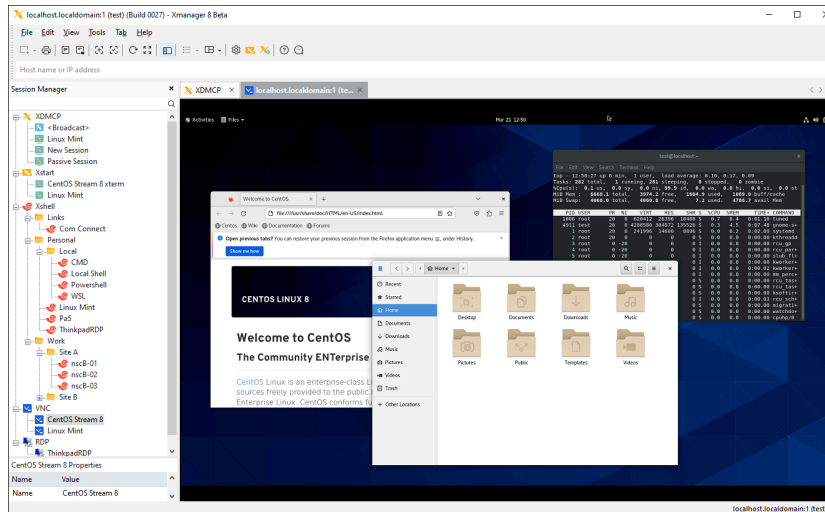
localhost.localdomain:1 (test) (Build 0027) - Xmanager 8 Beta

File Edit View Tools Tab Help

Host name or IP address

Session Manager

XDMCP
<Broadcast>
Linux Mint
New Session
Passive Session
Xstart
CentOS Stream 8 xterm
Linux Mint
Xshell
Links
Com Connect
Personal
Local
CMD
Local Shell
Powershell
WSL
Linux Mint
PaS
ThinkpadRDP
Work
Site A
nscB-01
nscB-02
nscB-03
Site B
VNC
CentOS Stream 8
Linux Mint
RDP
ThinkpadRDP

CentOS Stream 8 Properties

| Name | Value |
|---|---|
| Name | CentOS Stream 8 |

XDMCP
localhost.localdomain:1 (te...

Activities Files
Mar 21 12:50

test@localhost:~
File Edit View Search Terminal Help
top - 12:50:27 up 6 min, 1 user, load average: 0.10, 0.17, 0.09
Tasks: 282 total, 1 running, 281 sleeping, 0 stopped, 0 zombie
MiB Mem : 4068.1 total, 3974.2 free, 1664.9 used, 1089.0 buff/cache
MiB Swap: 4060.0 total, 4060.0 free, 7.2 used. 4786.7 avail Mem

PID USER PR NI VIRT RES SHR S %CPU %MEM TIME+ COMMAND

Welcome to CentOS
file:///usr/share/doc/HTML/en-US/index.html
Centos Wiki Documentation Forums
Open previous tabs? You can restore your previous session from the Firefox application menu ≡, under History.
Show me how
CENTOS LINUX 8
Welcome to CentOS
The Community ENTerprise
CentOS Linux is an enterprise-class L
sources freely provided to the public
Enterprise Linux. CentOS conforms fu

Home
Recent
Starred
Home
Documents
Downloads
Music
Pictures
Videos
Trash
Other Locations
Desktop
Documents
Downloads
Music
Pictures
Public
Templates
Videos

localhost.localdomain:1 (test